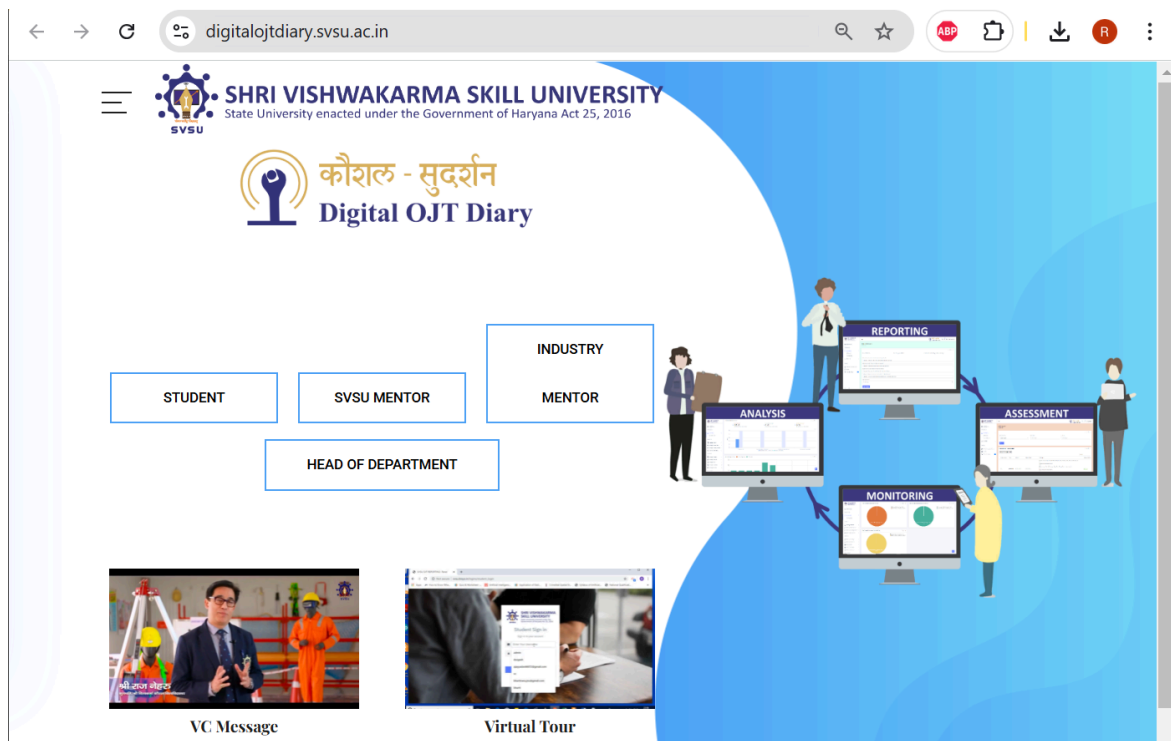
digitalojtdiary.svsu.ac.in

ABP

R

SVSU

SHRI VISHWAKARMA SKILL UNIVERSITY
State University enacted under the Government of Haryana Act 25, 2016

कौशल - सुदर्शन
Digital OJT Diary

STUDENT

SVSU MENTOR

INDUSTRY MENTOR

HEAD OF DEPARTMENT

REPORTING

ANALYSIS

ASSESSMENT

MONITORING

श्री राज नेहरू

VC Message

Student Sign In

Virtual Tour